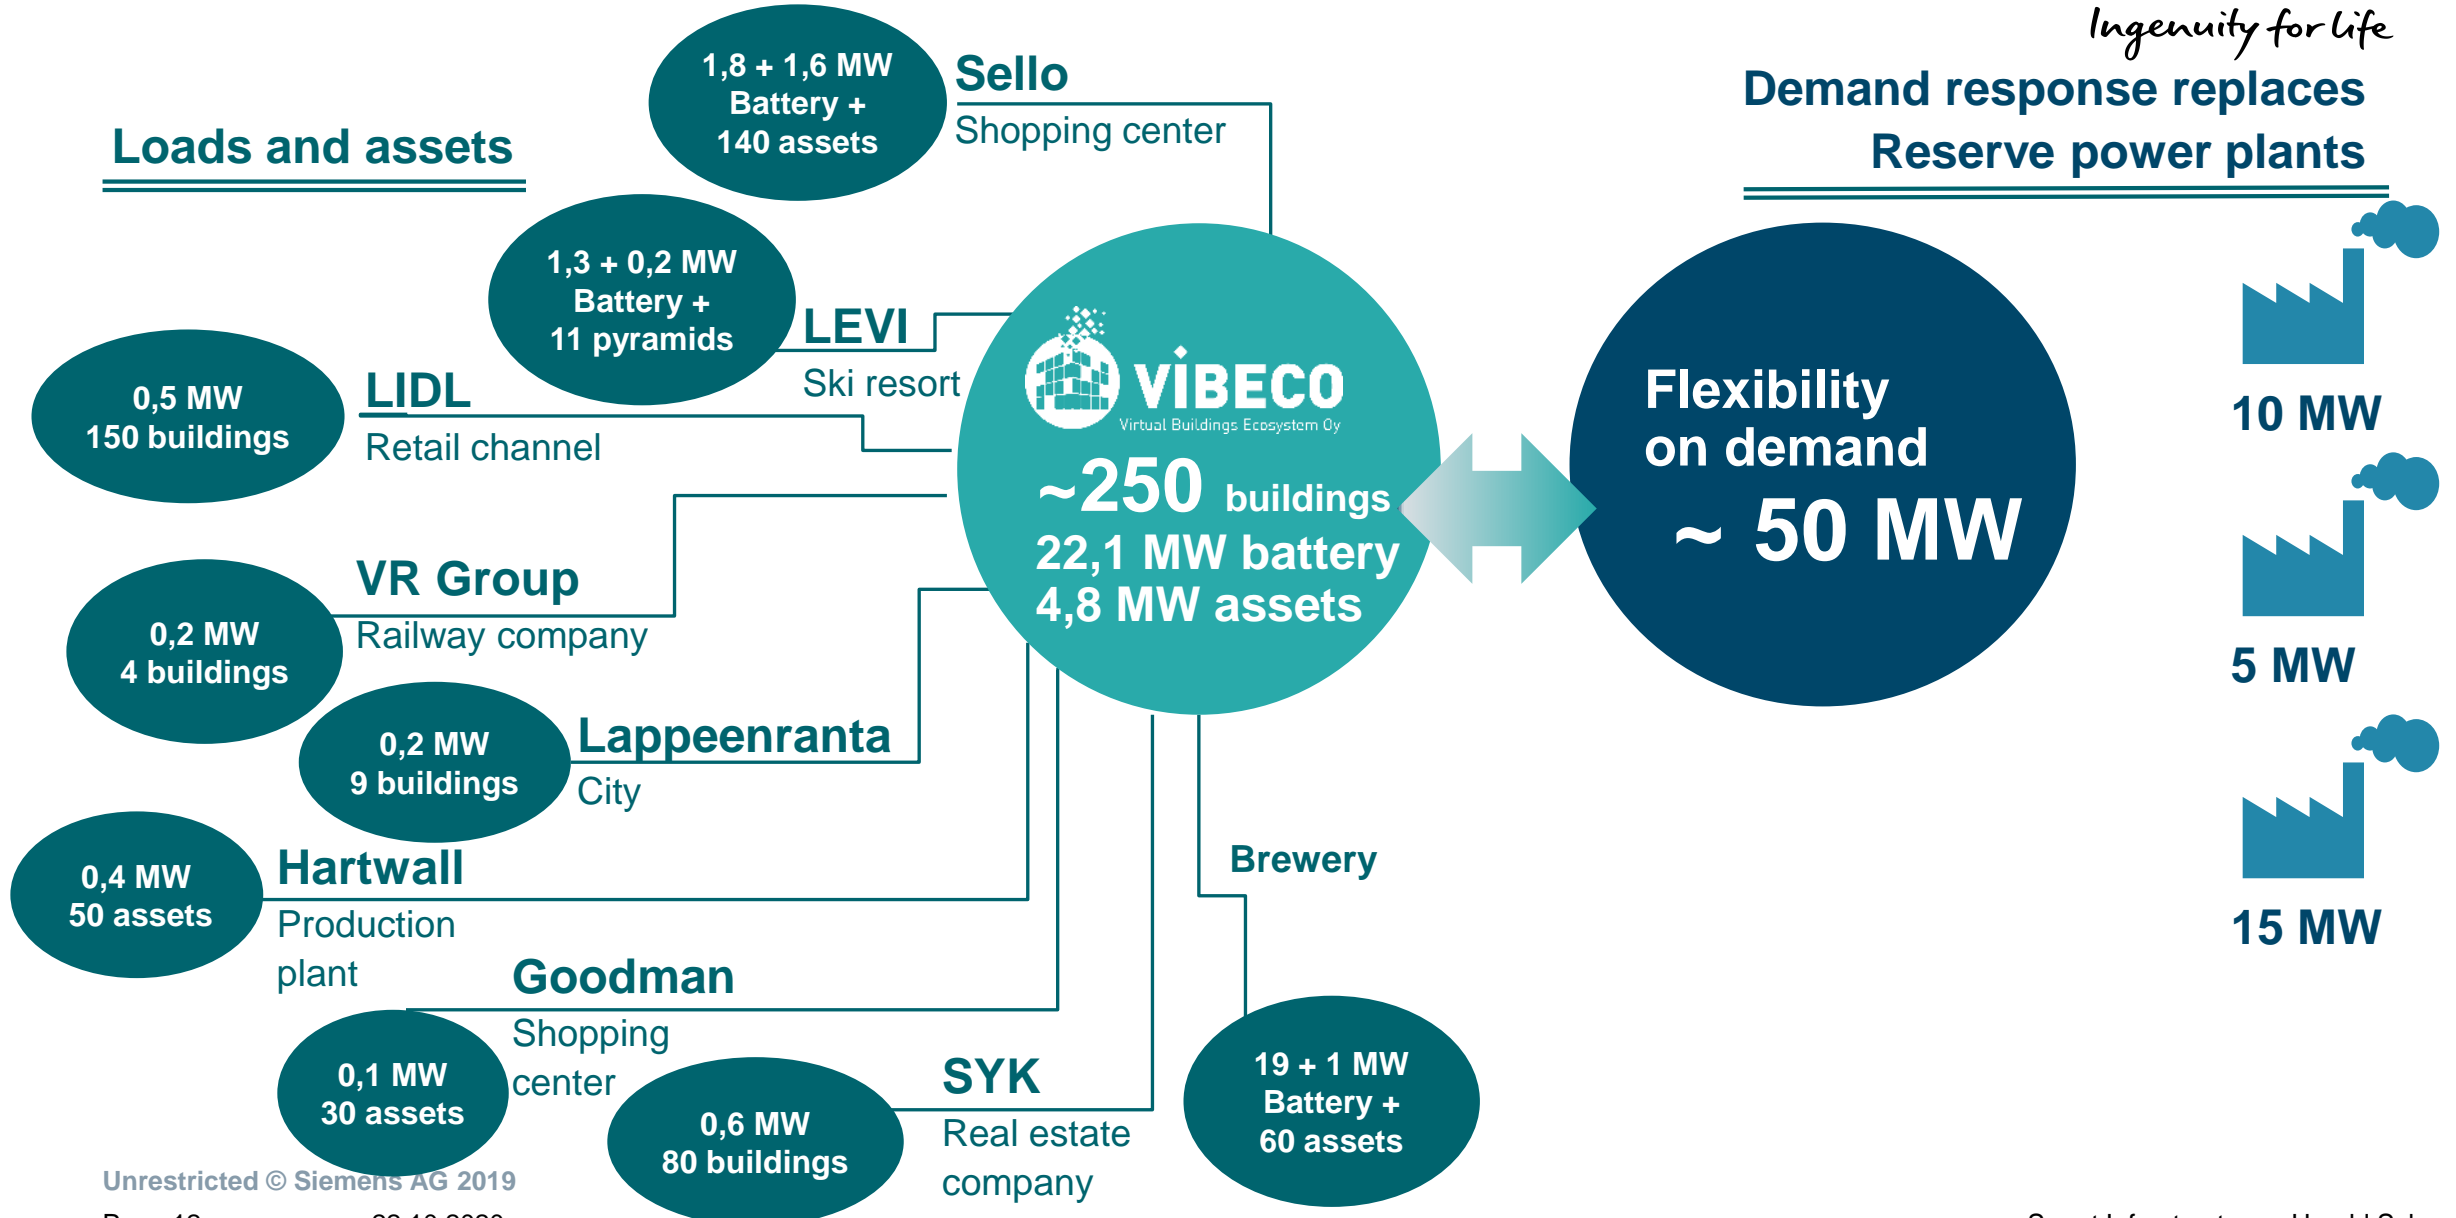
Ingenuity for life

Demand response replaces Reserve power plants

Loads and assets

1,8 + 1,6 MW Battery + 140 assets

Sello
Shopping center

1,3 + 0,2 MW Battery + 11 pyramids

LEVI
Ski resort

0,5 MW 150 buildings

LIDL
Retail channel

VIBECO
Virtual Buildings Ecosystem Oy

~250 buildings
22,1 MW battery
4,8 MW assets

Flexibility on demand
~ 50 MW

10 MW

5 MW

15 MW

VR Group
Railway company

0,2 MW 4 buildings

0,2 MW 9 buildings

Lappeenranta
City

0,4 MW 50 assets

Hartwall
Production plant

Brewery

Goodman
Shopping center

0,1 MW 30 assets

0,6 MW 80 buildings

SYK
Real estate company

19 + 1 MW Battery + 60 assets

Unrestricted © Siemens AG 2019

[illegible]